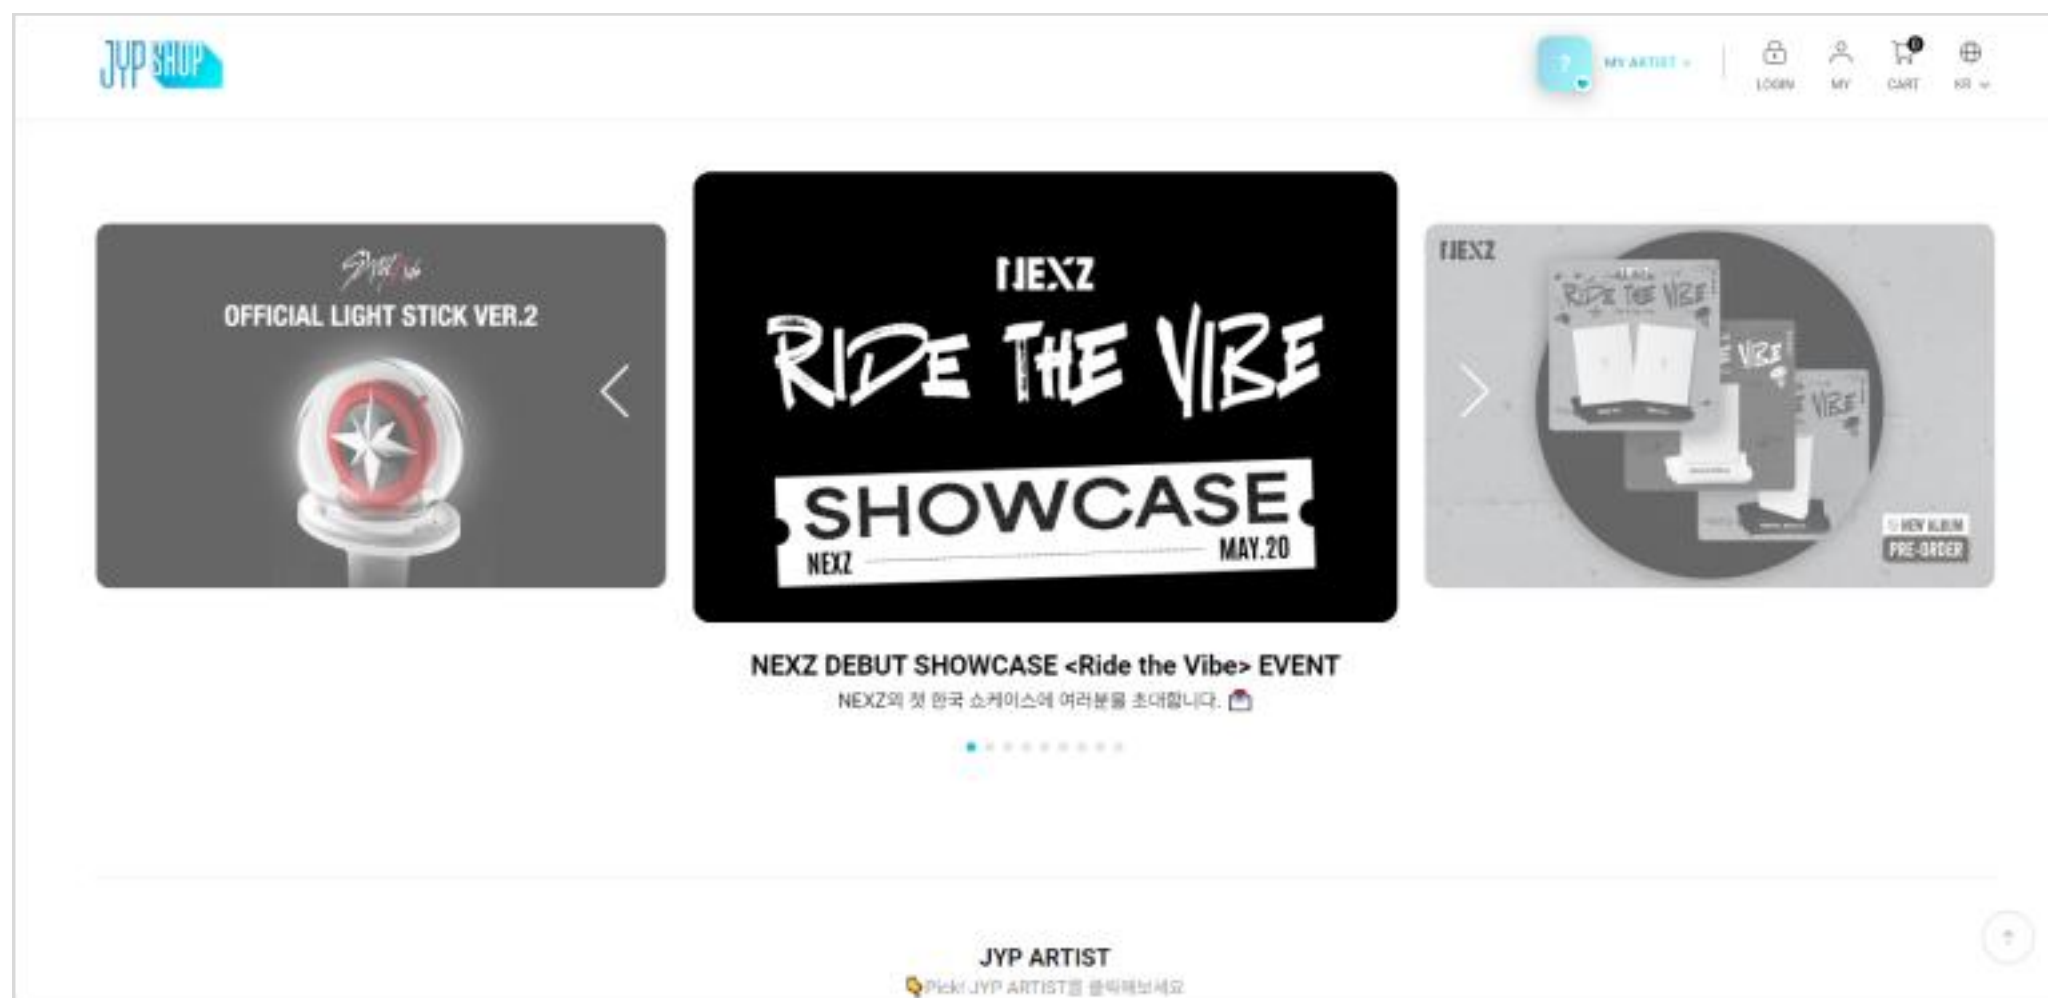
JYP SHOP

?
MY ARTIST
LOGIN
MY
0
CART
KR

Stray Kids
OFFICIAL LIGHT STICK VER.2

NEXZ
RIDE THE VIBE
SHOWCASE
NEXZ
MAY.20

NEXZ
RIDE THE VIBE
VIBE
VIBE
NEW ALBUM
PRE-ORDER

NEXZ DEBUT SHOWCASE <Ride the Vibe> EVENT
NEXZ의 첫 한국 쇼케이스에 여러분을 초대합니다.

JYP ARTIST
Pick! JYP ARTIST를 클릭해보세요